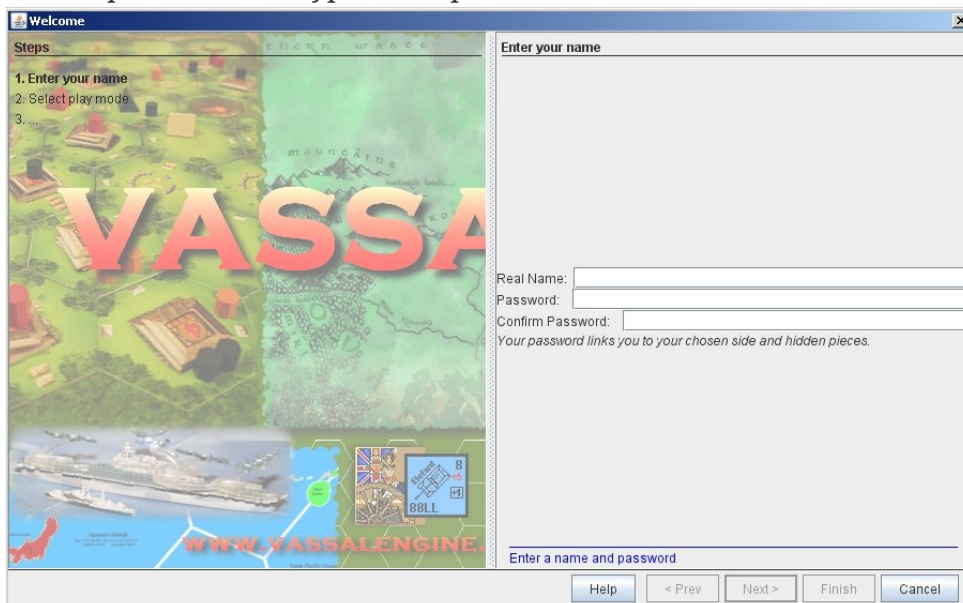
Welcome

Steps

1. Enter your name
2. Select play mode
3. ...

VASSA

WWW.VASSALENGINE.

8
+5
88LL

Enter your name

Real Name:
Password:
Confirm Password:
Your password links you to your chosen side and hidden pieces.

Enter a name and password

Help
< Prev
Next >
Finish
Cancel